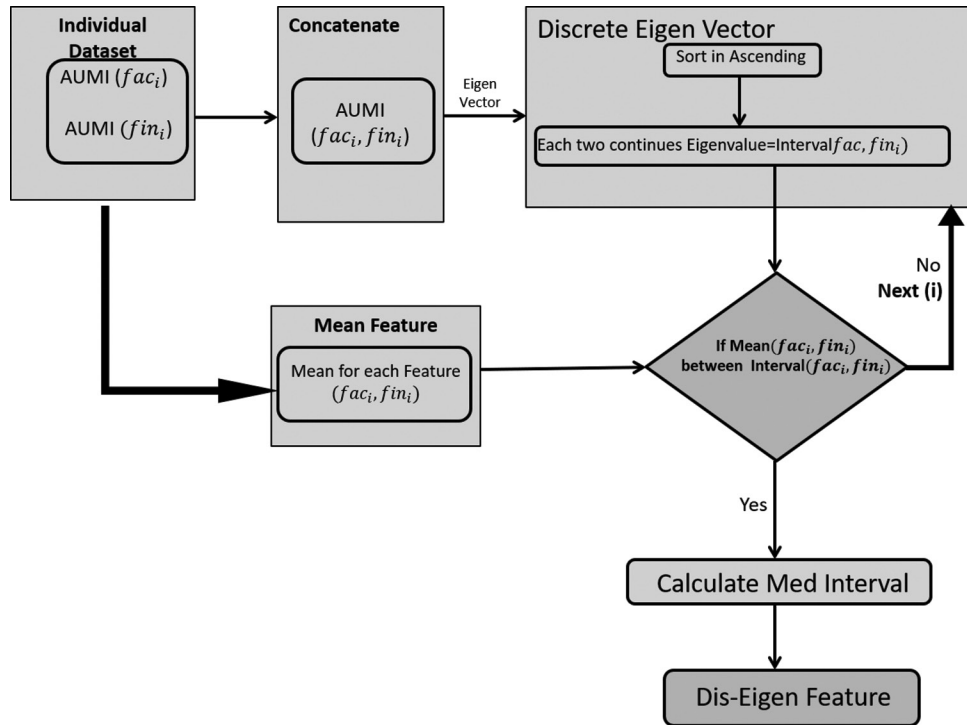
Individual Dataset

AUMI ($fac_i$)

AUMI ($fin_i$)

Concatenate

AUMI ($fac_i, fin_i$)

Eigen Vector

Discrete Eigen Vector

Sort in Ascending

Each two continues Eigenvalue=Interval$fac, fin_i$)

No

Next (i)

Mean Feature

Mean for each Feature ($fac_i, fin_i$)

If Mean($fac_i, fin_i$) between Interval($fac_i, fin_i$)

Yes

Calculate Med Interval

Dis-Eigen Feature